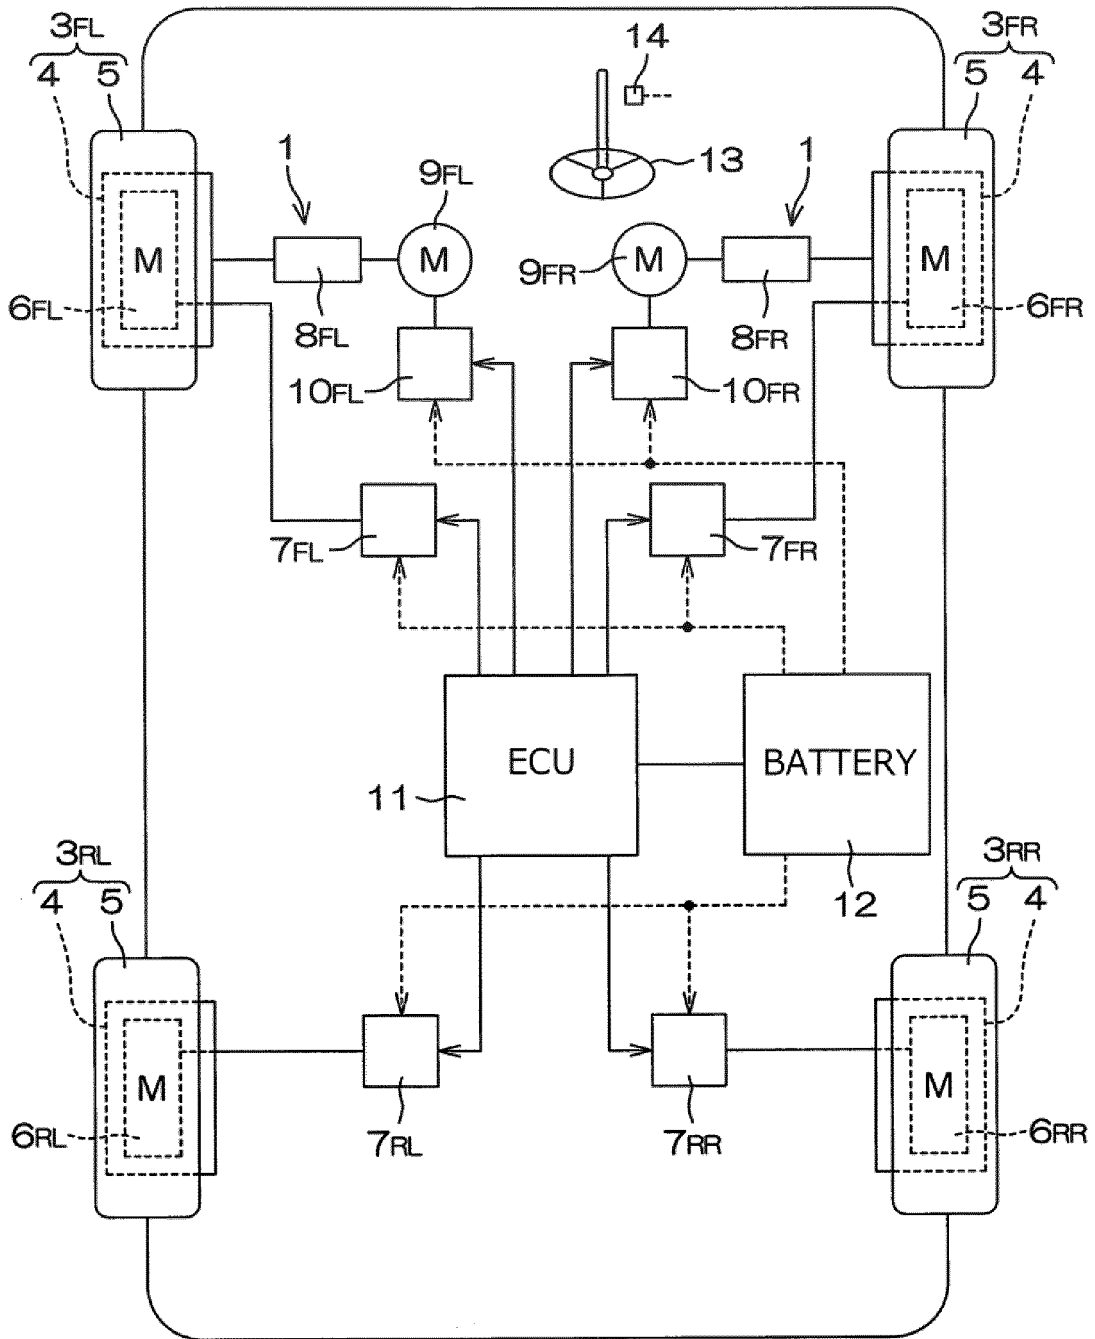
$3_{FL}$
4 5
14
$3_{FR}$
5 4
1
$9_{FL}$
13
1
M
M
M
M
$9_{FR}$
$6_{FL}$
$8_{FL}$
$8_{FR}$
$6_{FR}$
$10_{FL}$
$10_{FR}$
$7_{FL}$
$7_{FR}$
ECU
BATTERY
11
12
$3_{RL}$
4 5
$3_{RR}$
5 4
M
M
$6_{RL}$
$7_{RL}$
$7_{RR}$
$6_{RR}$